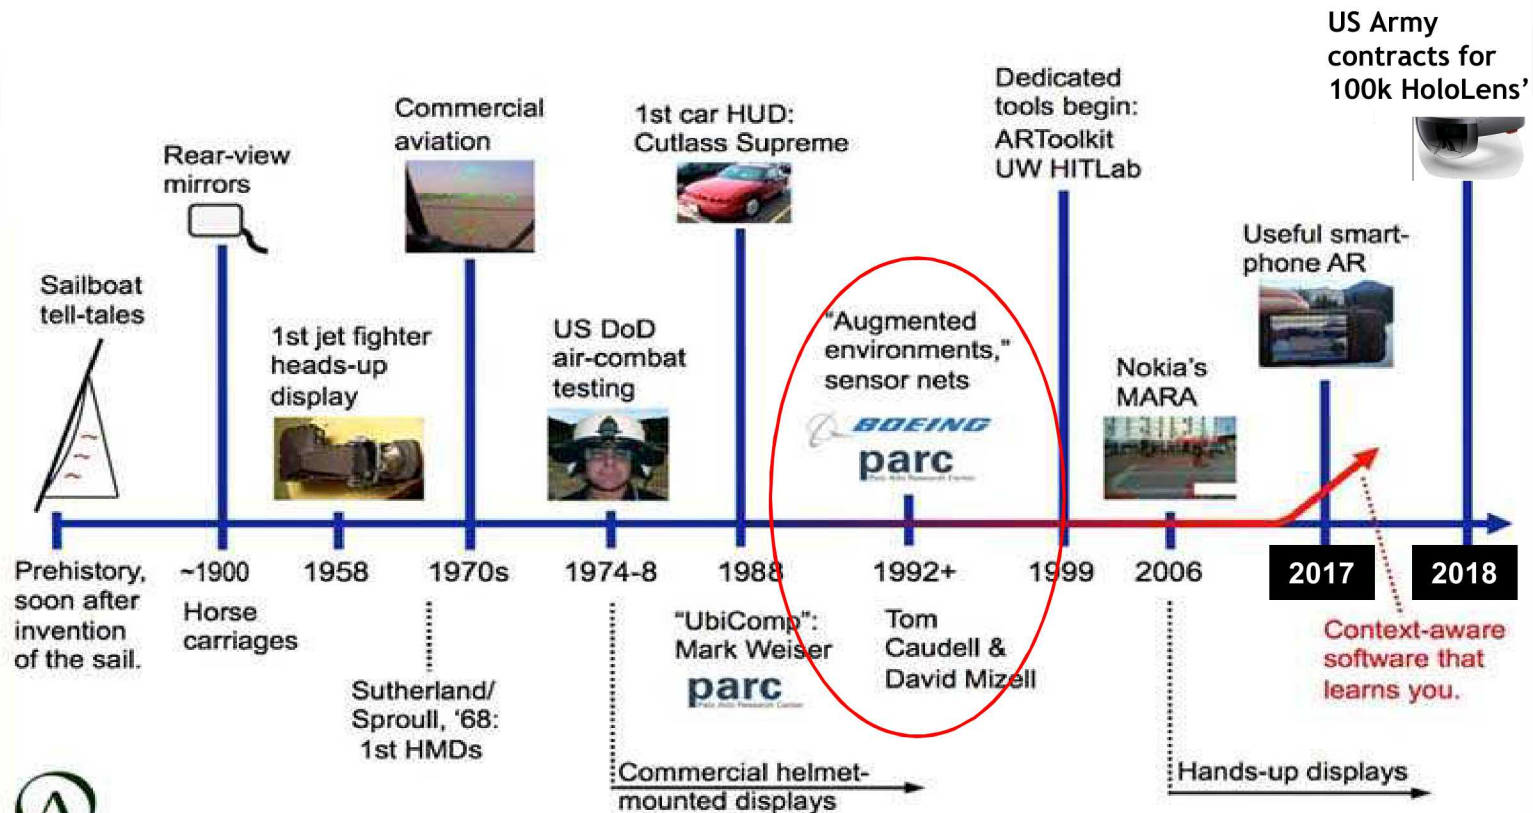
US Army contracts for 100k HoloLens'

Commercial aviation

1st car HUD: Cutlass Supreme

Dedicated tools begin: ARToolkit UW HITLab

Rear-view mirrors

Useful smart-phone AR

Sailboat tell-tales

1st jet fighter heads-up display

US DoD air-combat testing

"Augmented environments," sensor nets

BOEING

parc

Nokia's MARA

Prehistory, soon after invention of the sail.

~1900

Horse carriages

1958

1970s

Sutherland/ Sproull, '68: 1st HMDs

1974-8

1988

"UbiComp": Mark Weiser

parc

1992+

Tom Caudell & David Mizell

1999

2006

2017

2018

Context-aware software that learns you.

Commercial helmet-mounted displays

Hands-up displays